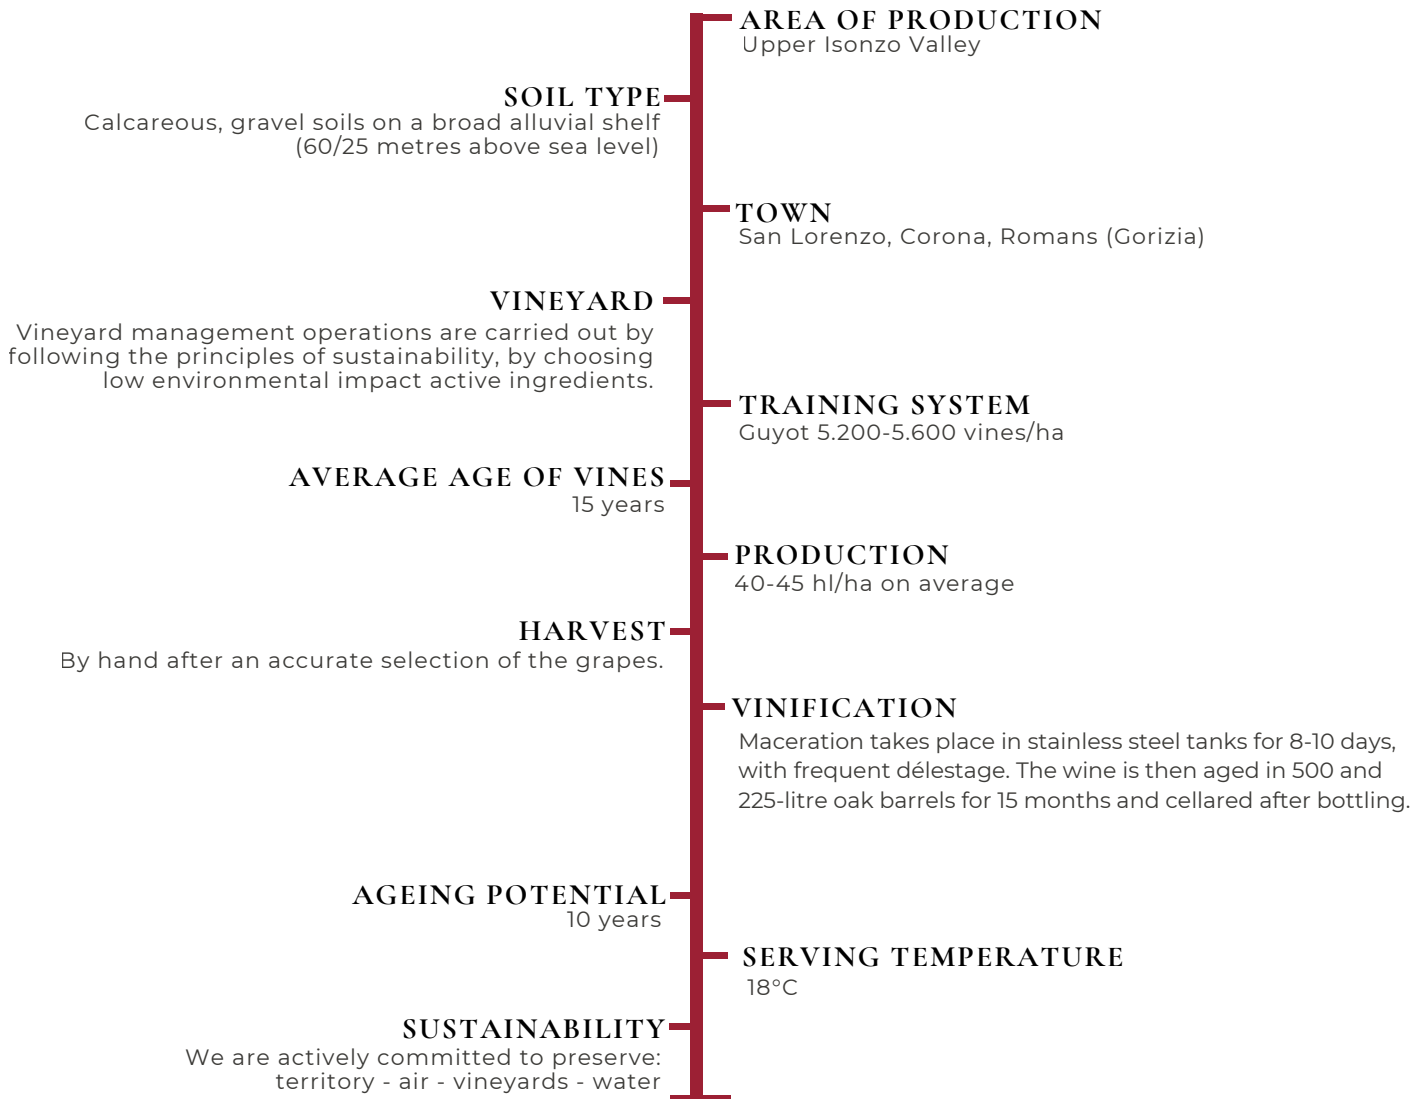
AREA OF PRODUCTION
Upper Isonzo Valley

SOIL TYPE
Calcareous, gravel soils on a broad alluvial shelf (60/25 metres above sea level)

TOWN
San Lorenzo, Corona, Romans (Gorizia)

VINEYARD
Vineyard management operations are carried out by following the principles of sustainability, by choosing low environmental impact active ingredients.

TRAINING SYSTEM
Guyot 5.200-5.600 vines/ha

AVERAGE AGE OF VINES
15 years

PRODUCTION
40-45 hl/ha on average

HARVEST
By hand after an accurate selection of the grapes.

VINIFICATION
Maceration takes place in stainless steel tanks for 8-10 days, with frequent délestage. The wine is then aged in 500 and 225-litre oak barrels for 15 months and cellared after bottling.

AGEING POTENTIAL
10 years

SERVING TEMPERATURE
18°C

SUSTAINABILITY
We are actively committed to preserve: territory - air - vineyards - water